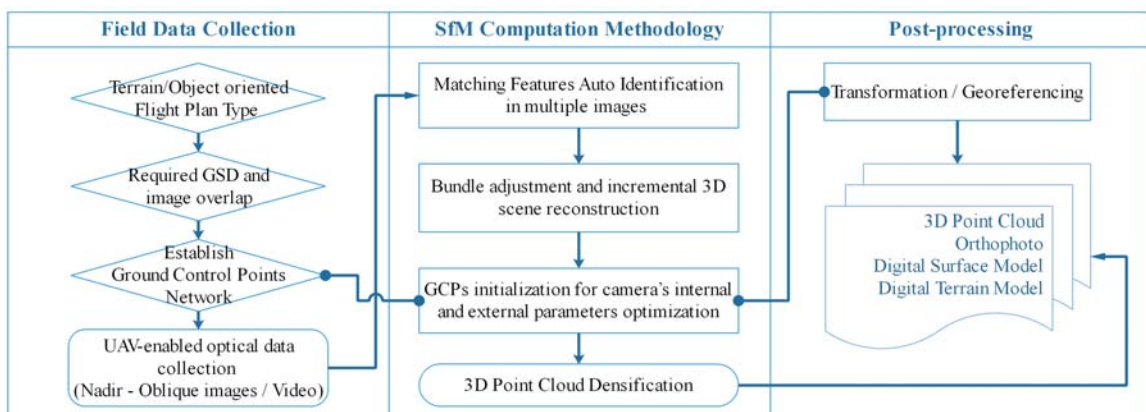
Field Data Collection

Terrain/Object oriented Flight Plan Type

Required GSD and image overlap

Establish Ground Control Points Network

UAV-enabled optical data collection (Nadir - Oblique images / Video)

SfM Computation Methodology

Matching Features Auto Identification in multiple images

Bundle adjustment and incremental 3D scene reconstruction

GCPs initialization for camera's internal and external parameters optimization

3D Point Cloud Densification

Post-processing

Transformation / Georeferencing

3D Point Cloud
Orthophoto
Digital Surface Model
Digital Terrain Model